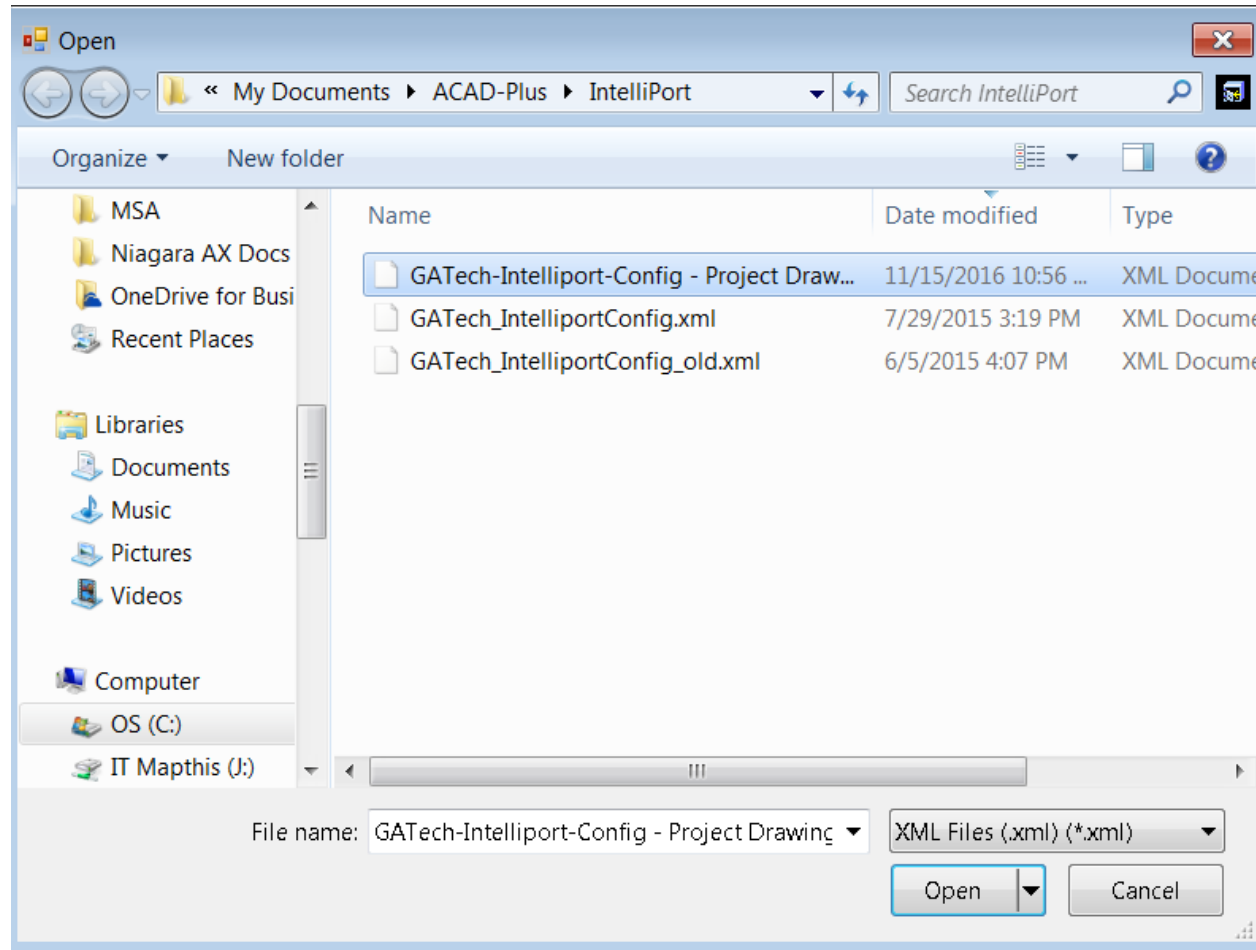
Open

« My Documents ▸ ACAD-Plus ▸ IntelliPort

Search IntelliPort

Organize ▾ New folder

MSA
Niagara AX Docs
OneDrive for Busi
Recent Places

Libraries
Documents
Music
Pictures
Videos

Computer
OS (C:)
IT Mapthis (J:)

| Name | Date modified | Type |
|---|---|---|
| GATech-Intelliport-Config - Project Draw... | 11/15/2016 10:56 ... | XML Docume |
| GATech_IntelliportConfig.xml | 7/29/2015 3:19 PM | XML Docume |
| GATech_IntelliportConfig_old.xml | 6/5/2015 4:07 PM | XML Docume |

File name: GATech-Intelliport-Config - Project Drawinc

XML Files (.xml) (*.xml)

Open

Cancel